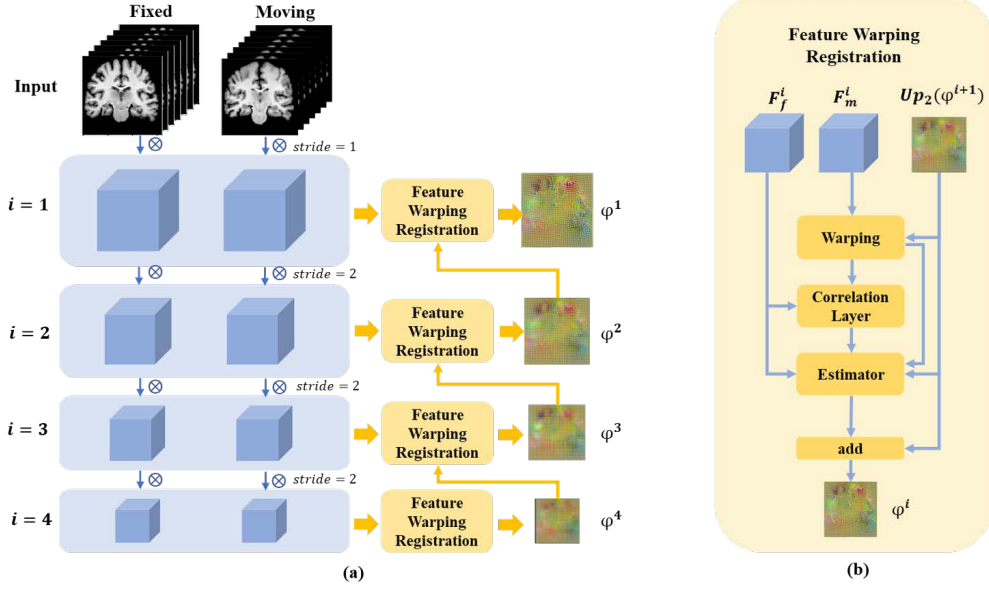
Fixed

Moving

Input

$\otimes$

$\otimes$ $stride = 1$

$i = 1$

Feature Warping Registration

$\varphi^1$

$\otimes$

$\otimes$ $stride = 2$

$i = 2$

Feature Warping Registration

$\varphi^2$

$\otimes$

$\otimes$ $stride = 2$

$i = 3$

Feature Warping Registration

$\varphi^3$

$\otimes$

$\otimes$ $stride = 2$

$i = 4$

Feature Warping Registration

$\varphi^4$

(a)

Feature Warping Registration

$F_f^i$

$F_m^i$

$Up_2(\varphi^{i+1})$

Warping

Correlation Layer

Estimator

add

$\varphi^i$

(b)